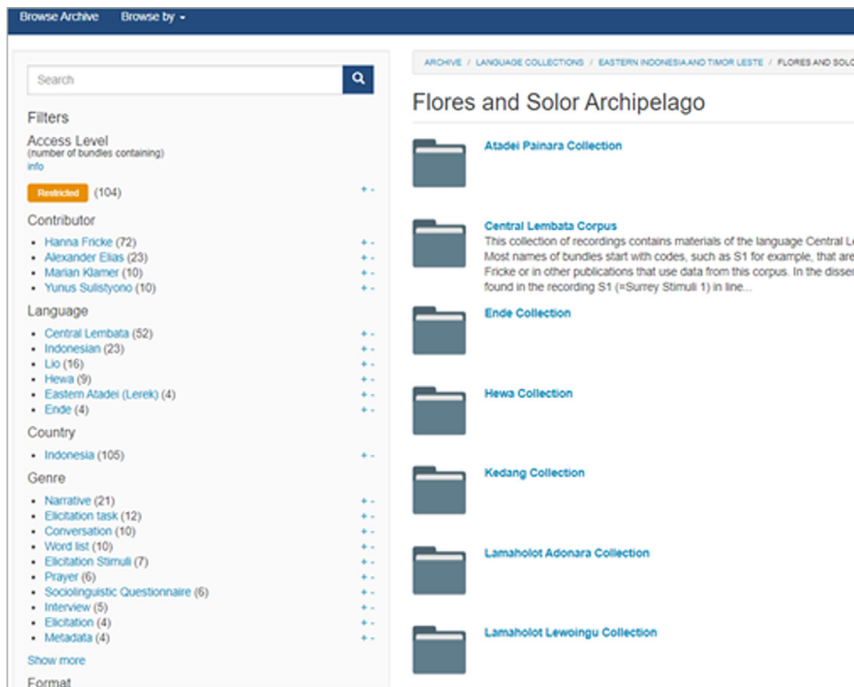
Browse Archive Browse by

Search

Filters

Access Level
(number of bundles containing)
info

Restricted (104) + -

Contributor

- Hanna Fricke (72) + -
- Alexander Elias (23) + -
- Marian Klamer (10) + -
- Yunus Sulistyono (10) + -

Language

- Central Lembata (52) + -
- Indonesian (23) + -
- Lio (16) + -
- Hewa (9) + -
- Eastern Atadei (Lerek) (4) + -
- Ende (4) + -

Country

- Indonesia (105) + -

Genre

- Narrative (21) + -
- Elicitation task (12) + -
- Conversation (10) + -
- Word list (10) + -
- Elicitation Stimuli (7) + -
- Prayer (6) + -
- Sociolinguistic Questionnaire (6) + -
- Interview (5) + -
- Elicitation (4) + -
- Metadata (4) + -

Show more

Format

ARCHIVE / LANGUAGE COLLECTIONS / EASTERN INDONESIA AND TIMOR LESTE / FLORES AND SOLO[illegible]

Flores and Solor Archipelago

Atadei Painara Collection

Central Lembata Corpus
This collection of recordings contains materials of the language Central Le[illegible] Most names of bundles start with codes, such as S1 for example, that are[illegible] Fricke or in other publications that use data from this corpus. In the disse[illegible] found in the recording S1 (=Surrey Stimuli 1) in line...

Ende Collection

Hewa Collection

Kedang Collection

Lamaholot Adonara Collection

Lamaholot Lewoingu Collection